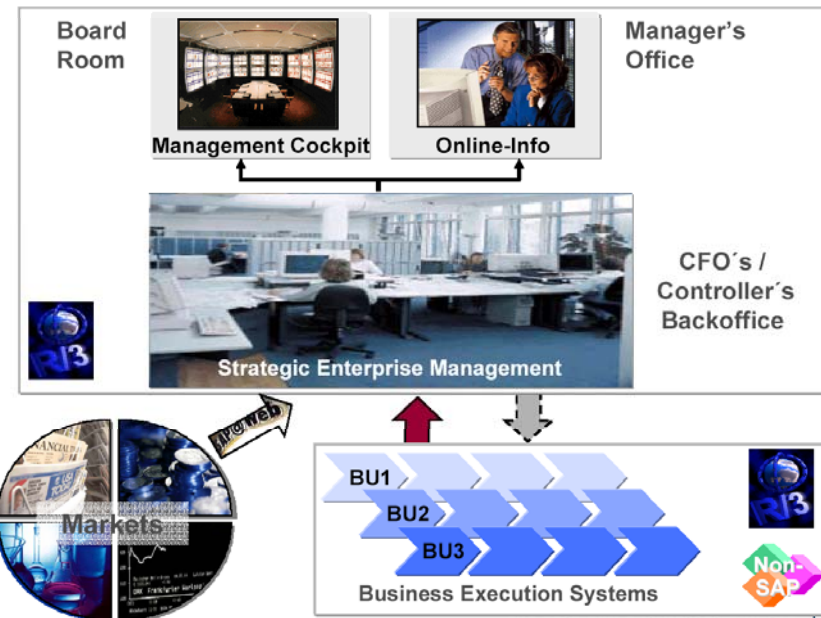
Board Room

Management Cockpit

Online-Info

Manager's Office

CFO´s / Controller´s Backoffice

R/3

Strategic Enterprise Management

Markets

@web

BU1

BU2

BU3

R/3

Non-SAP

Business Execution Systems